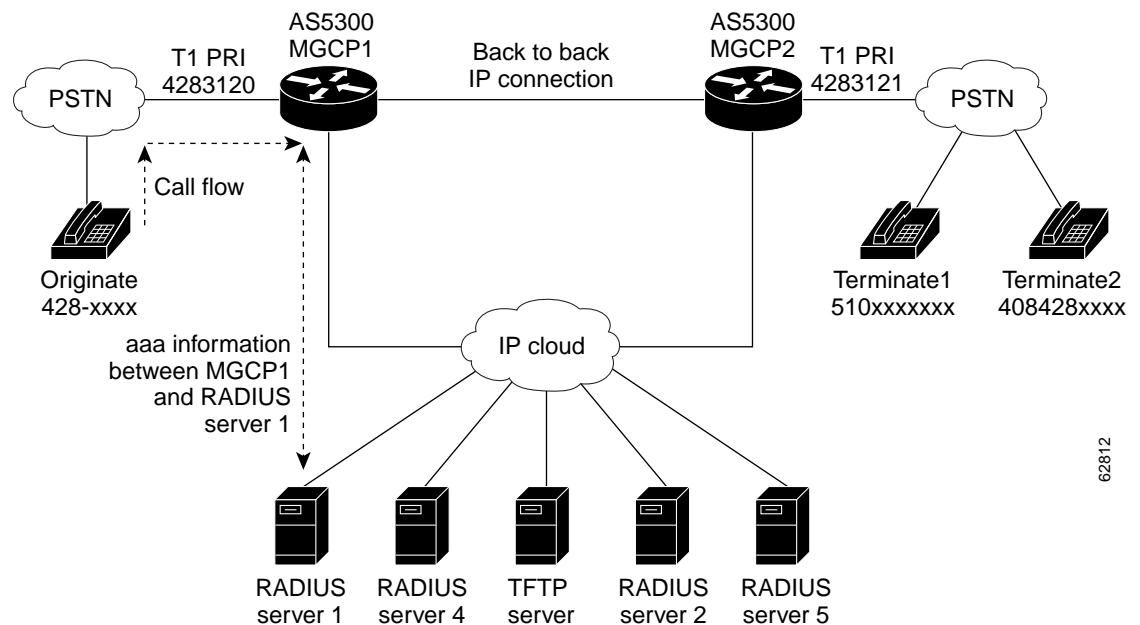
AS5300
MGCP1

Back to back
IP connection

AS5300
MGCP2

T1 PRI
4283120

T1 PRI
4283121

PSTN

PSTN

Call flow

Originate
428-xxxx

Terminate1
510xxxxxxx

Terminate2
408428xxxx

aaa information
between MGCP1
and RADIUS
server 1

IP cloud

62812

RADIUS
server 1

RADIUS
server 4

TFTP
server

RADIUS
server 2

RADIUS
server 5